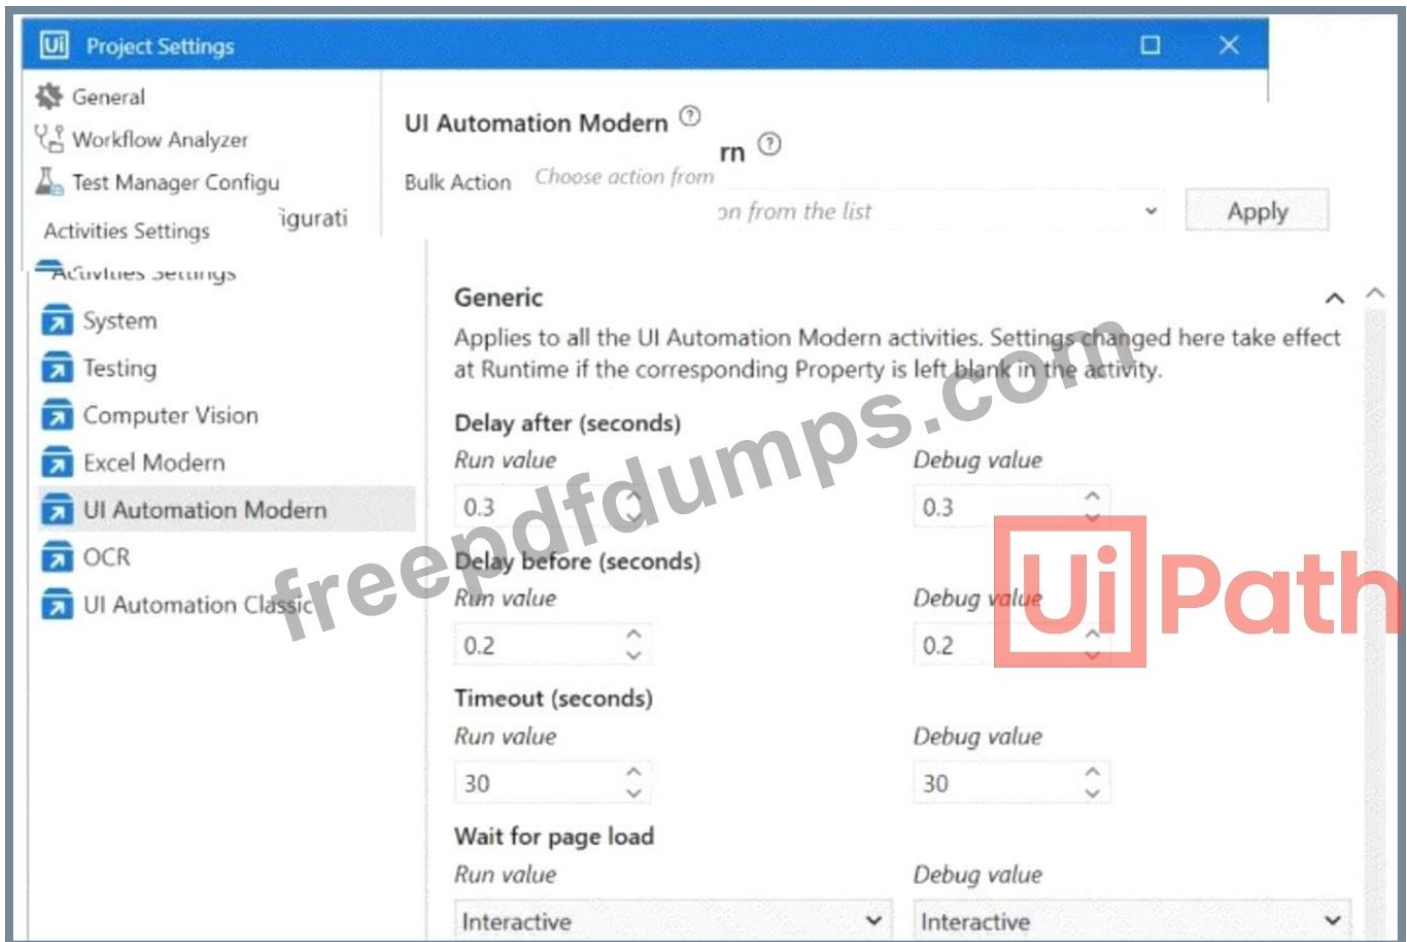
Project Settings

General
Workflow Analyzer
Test Manager Configu
Activities Settings
igurati
Activities Settings
System
Testing
Computer Vision
Excel Modern
UI Automation Modern
OCR
UI Automation Classic

UI Automation Modern
rn
Bulk Action
Choose action from
on from the list
Apply

Generic
Applies to all the UI Automation Modern activities. Settings changed here take effect at Runtime if the corresponding Property is left blank in the activity.

Delay after (seconds)
Run value
0.3
Debug value
0.3

Delay before (seconds)
Run value
0.2
Debug value
0.2

Timeout (seconds)
Run value
30
Debug value
30

Wait for page load
Run value
Interactive
Debug value
Interactive

freepdfdumps.com
UiPath